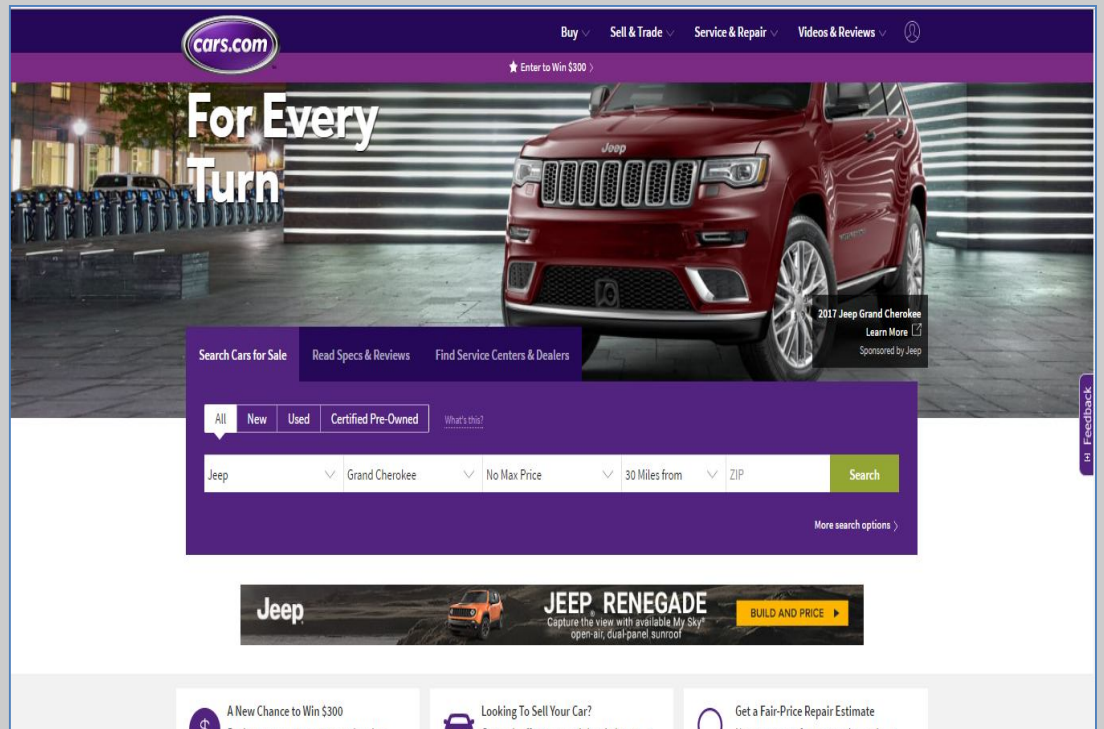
cars.com

Buy Sell & Trade Service & Repair Videos & Reviews

Enter to Win $300

For Every Turn

Jeep

2017 Jeep Grand Cherokee
Learn More
Sponsored by Jeep

Search Cars for Sale Read Specs & Reviews Find Service Centers & Dealers

All New Used Certified Pre-Owned What's this?

Jeep Grand Cherokee No Max Price 30 Miles from ZIP Search

More search options

Feedback

Jeep JEEP RENEGADE Capture the view with available My Sky® open-air, dual-panel sunroof BUILD AND PRICE

A New Chance to Win $300

Looking To Sell Your Car?

Get a Fair-Price Repair Estimate